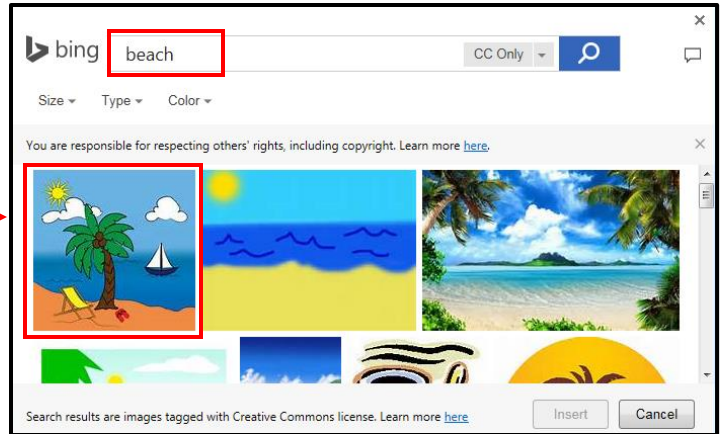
bing

beach

CC Only

Size Type Color

You are responsible for respecting others' rights, including copyright. Learn more here.

Search results are images tagged with Creative Commons license. Learn more here

Insert

Cancel